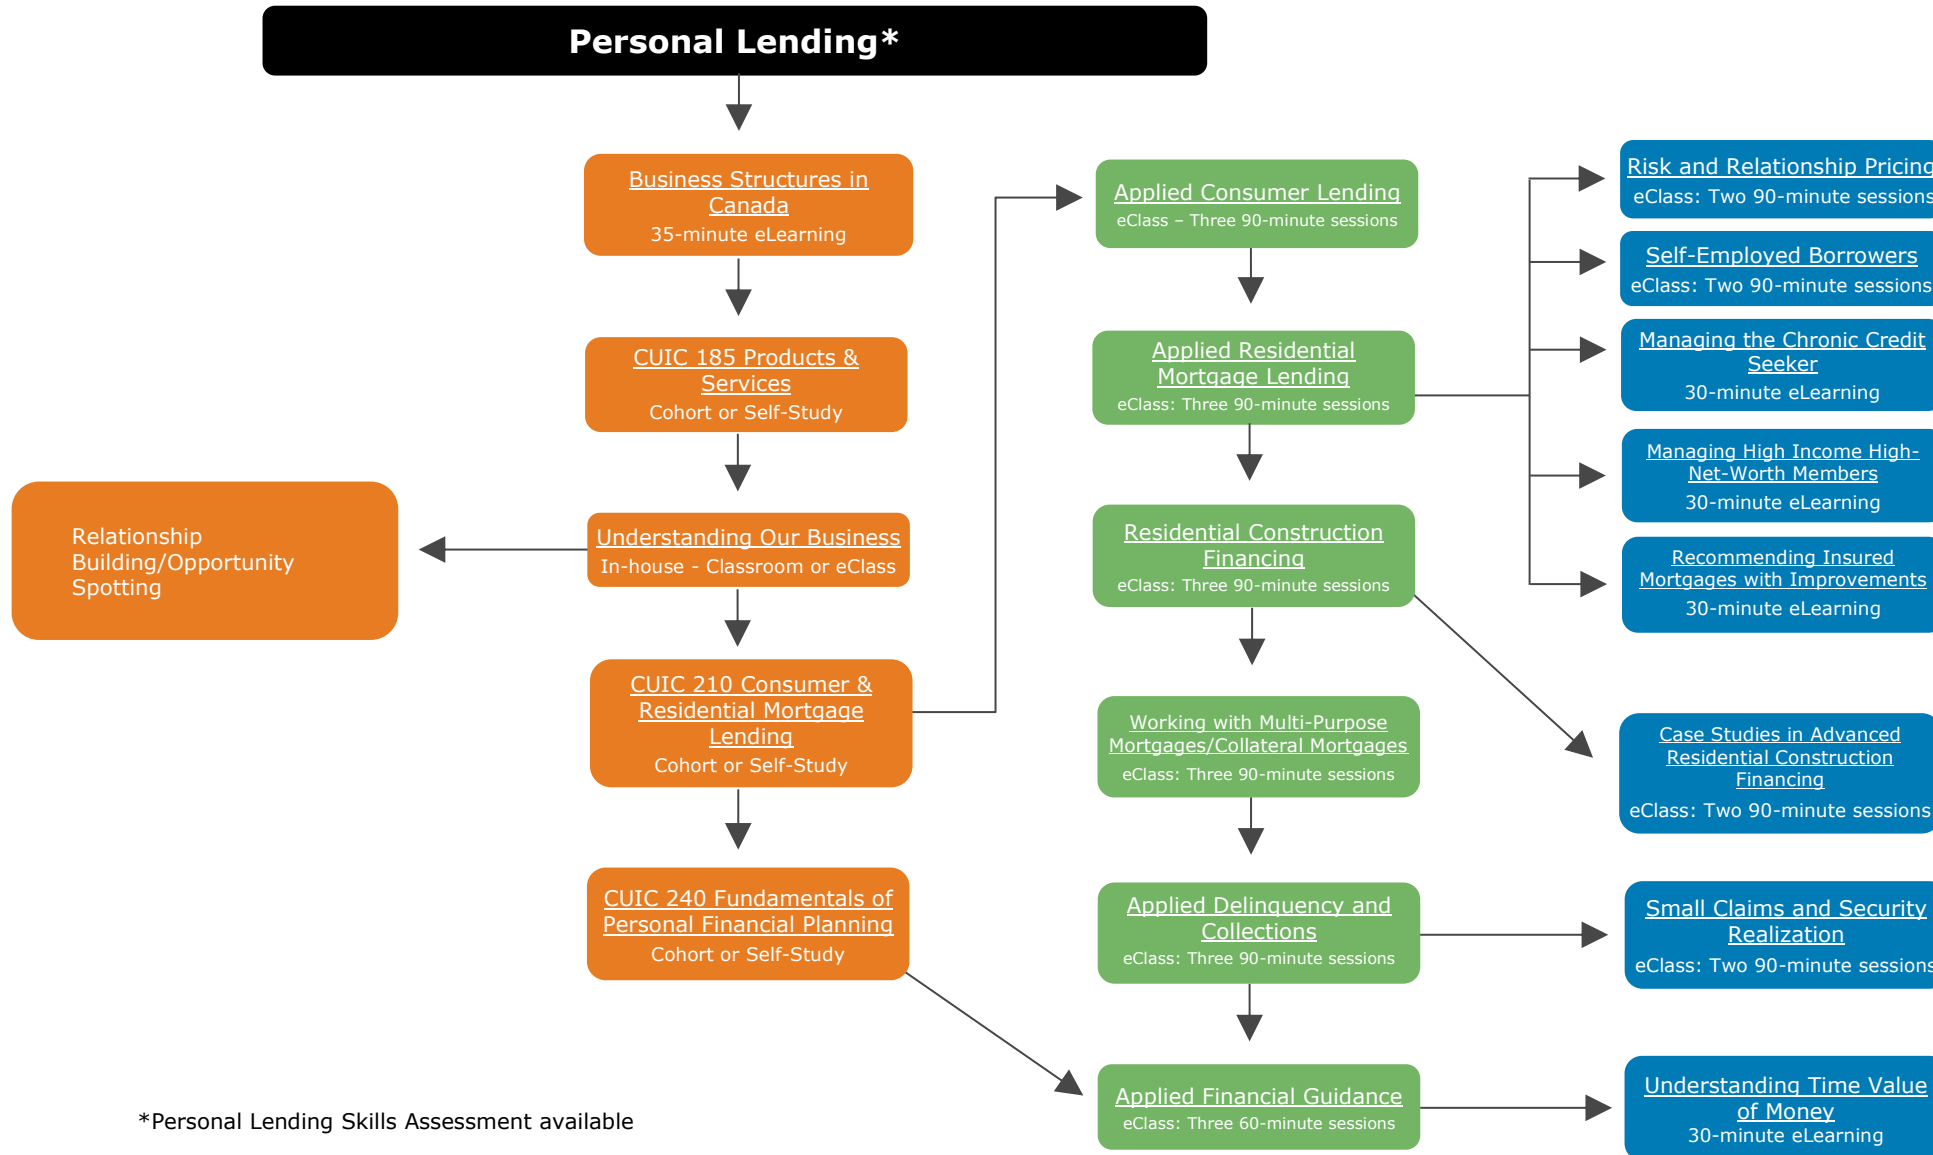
Personal Lending*

Business Structures in Canada
35-minute eLearning

CUIC 185 Products & Services
Cohort or Self-Study

Understanding Our Business
In-house - Classroom or eClass

Relationship Building/Opportunity Spotting

CUIC 210 Consumer & Residential Mortgage Lending
Cohort or Self-Study

CUIC 240 Fundamentals of Personal Financial Planning
Cohort or Self-Study

Applied Consumer Lending
eClass – Three 90-minute sessions

Applied Residential Mortgage Lending
eClass: Three 90-minute sessions

Residential Construction Financing
eClass: Three 90-minute sessions

Working with Multi-Purpose Mortgages/Collateral Mortgages
eClass: Three 90-minute sessions

Applied Delinquency and Collections
eClass: Three 90-minute sessions

Applied Financial Guidance
eClass: Three 60-minute sessions

Risk and Relationship Pricin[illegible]
eClass: Two 90-minute sessions

Self-Employed Borrowers
eClass: Two 90-minute sessions

Managing the Chronic Credit Seeker
30-minute eLearning

Managing High Income High-Net-Worth Members
30-minute eLearning

Recommending Insured Mortgages with Improvements
30-minute eLearning

Case Studies in Advanced Residential Construction Financing
eClass: Two 90-minute sessions

Small Claims and Security Realization
eClass: Two 90-minute session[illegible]

Understanding Time Value of Money
30-minute eLearning

*Personal Lending Skills Assessment available